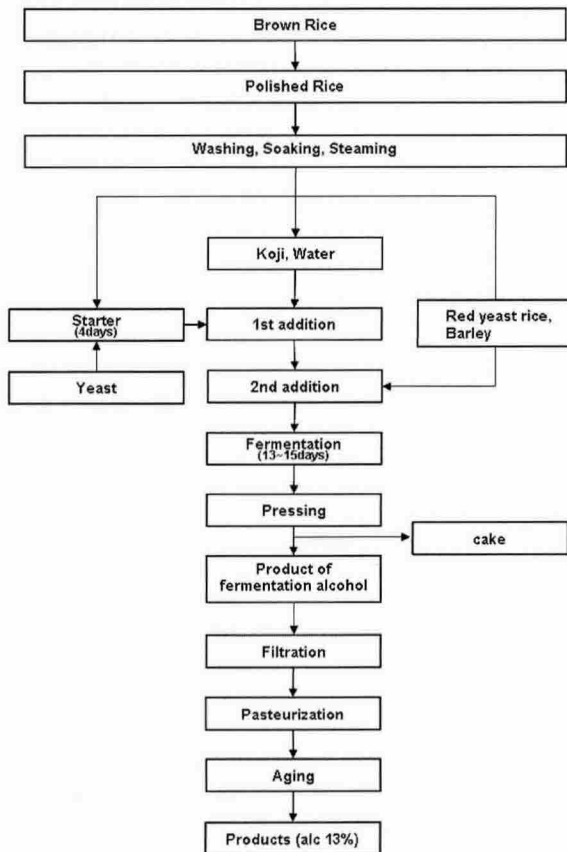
Brown Rice

Polished Rice

Washing, Soaking, Steaming

Koji, Water

Starter
(4days)

1st addition

Red yeast rice, Barley

Yeast

2nd addition

Fermentation
(13~15days)

Pressing

cake

Product of fermentation alcohol

Filtration

Pasteurization

Aging

Products (alc 13%)